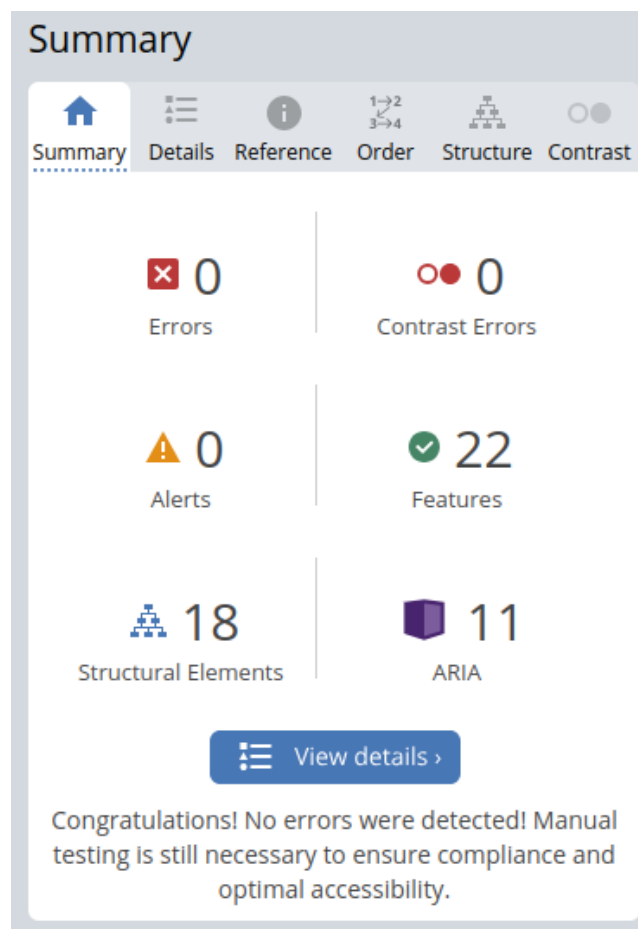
Summary

Summary Details Reference Order Structure Contrast

0
Errors

0
Contrast Errors

0
Alerts

22
Features

18
Structural Elements

11
ARIA

View details ›

Congratulations! No errors were detected! Manual testing is still necessary to ensure compliance and optimal accessibility.